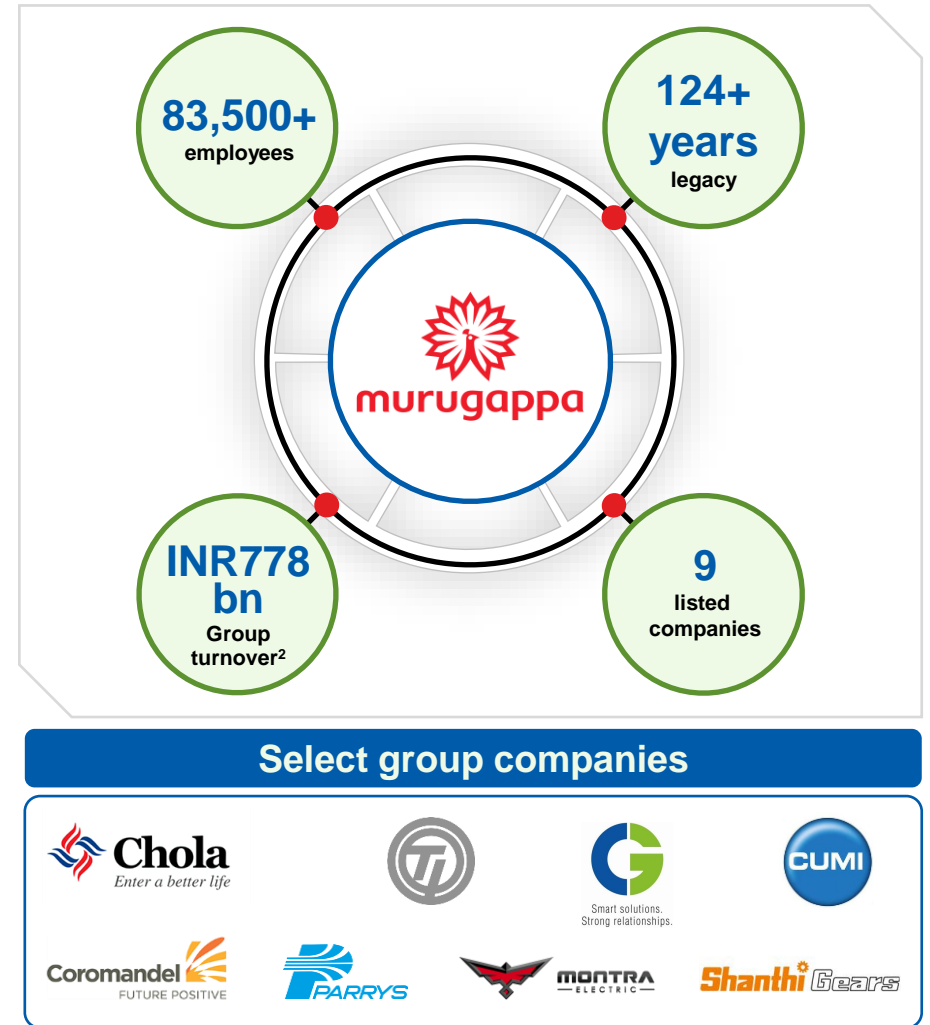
83,500+
employees

124+
years
legacy

murugappa

INR778
bn
Group
turnover$^2$

9
listed
companies

Select group companies

Chola
Enter a better life

TI

CG
Smart solutions. Strong relationships.

CUMI

Coromandel
FUTURE POSITIVE

PARRYS

MONTRA
ELECTRIC

Shanthi Gears